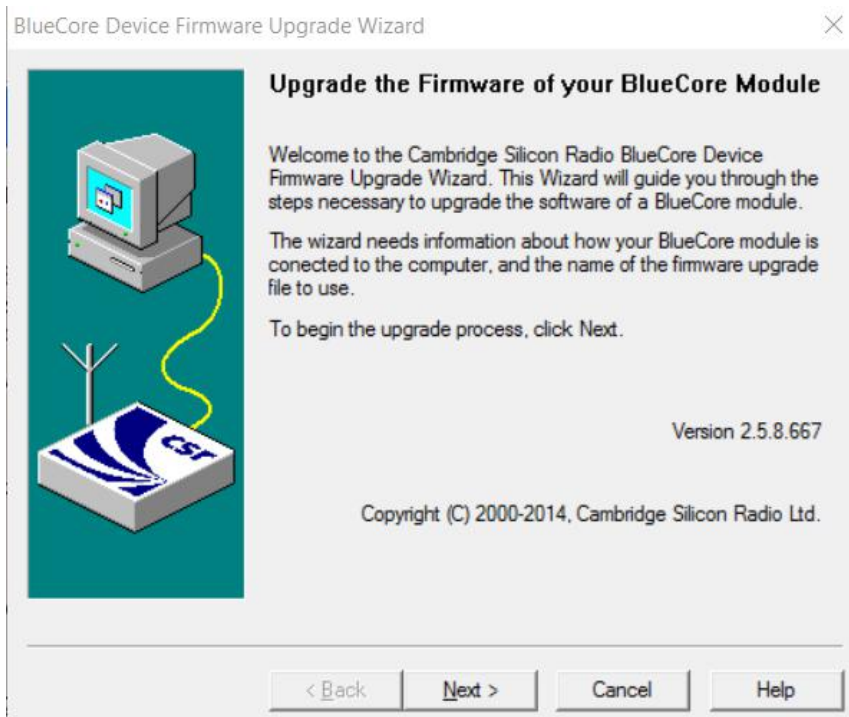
BlueCore Device Firmware Upgrade Wizard

Upgrade the Firmware of your BlueCore Module

Welcome to the Cambridge Silicon Radio BlueCore Device Firmware Upgrade Wizard. This Wizard will guide you through the steps necessary to upgrade the software of a BlueCore module.

The wizard needs information about how your BlueCore module is conected to the computer, and the name of the firmware upgrade file to use.

To begin the upgrade process, click Next.

Version 2.5.8.667

Copyright (C) 2000-2014, Cambridge Silicon Radio Ltd.

CSr

< Back

Next >

Cancel

Help